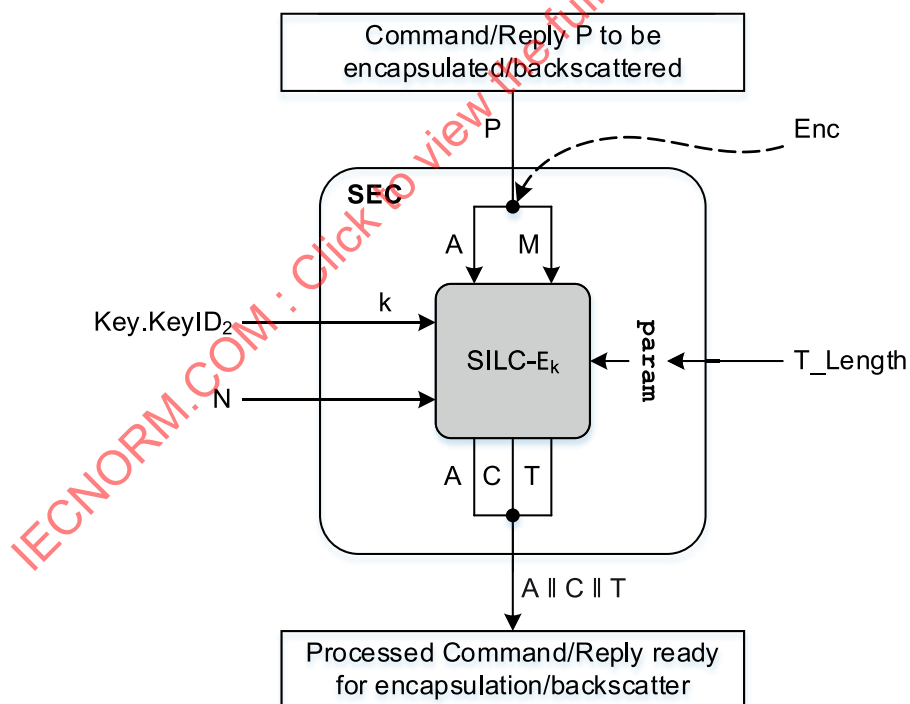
Command/Reply P to be encapsulated/backscattered

P

Enc

SEC

A

M

Key.KeyID$_2$

k

SILC-$E_k$

param

T_Length

N

A

C

T

A ‖ C ‖ T

Processed Command/Reply ready for encapsulation/backscatter

IECNORM.COM : Click to view the full